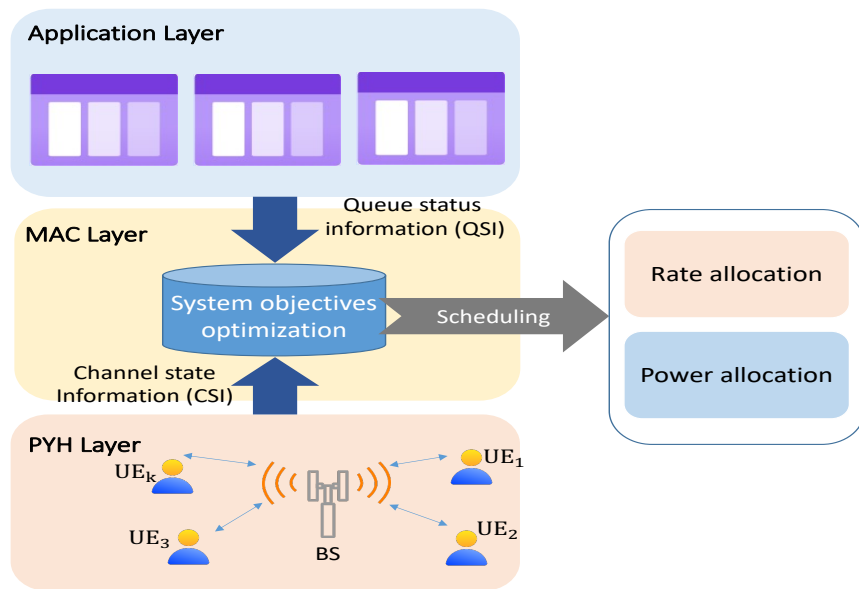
Application Layer

MAC Layer

Queue status information (QSI)

System objectives optimization

Scheduling

Rate allocation

Power allocation

Channel state Information (CSI)

PYH Layer

$UE_k$

$UE_1$

$UE_3$

$UE_2$

BS